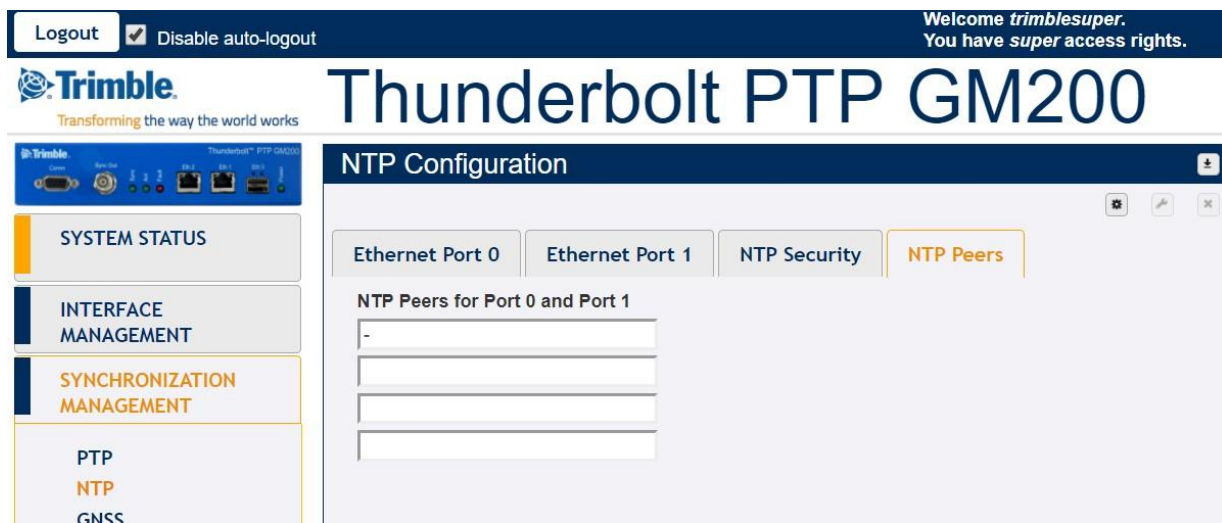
Logout ✓ Disable auto-logout

Welcome *trimblesuper*.
You have *super* access rights.

Trimble.
Transforming the way the world works

Thunderbolt PTP GM200

Trimble. Thunderbolt™ PTP GM200

SYSTEM STATUS

INTERFACE MANAGEMENT

SYNCHRONIZATION MANAGEMENT

PTP
NTP
GNSS

NTP Configuration

Ethernet Port 0 | Ethernet Port 1 | NTP Security | NTP Peers

NTP Peers for Port 0 and Port 1

-